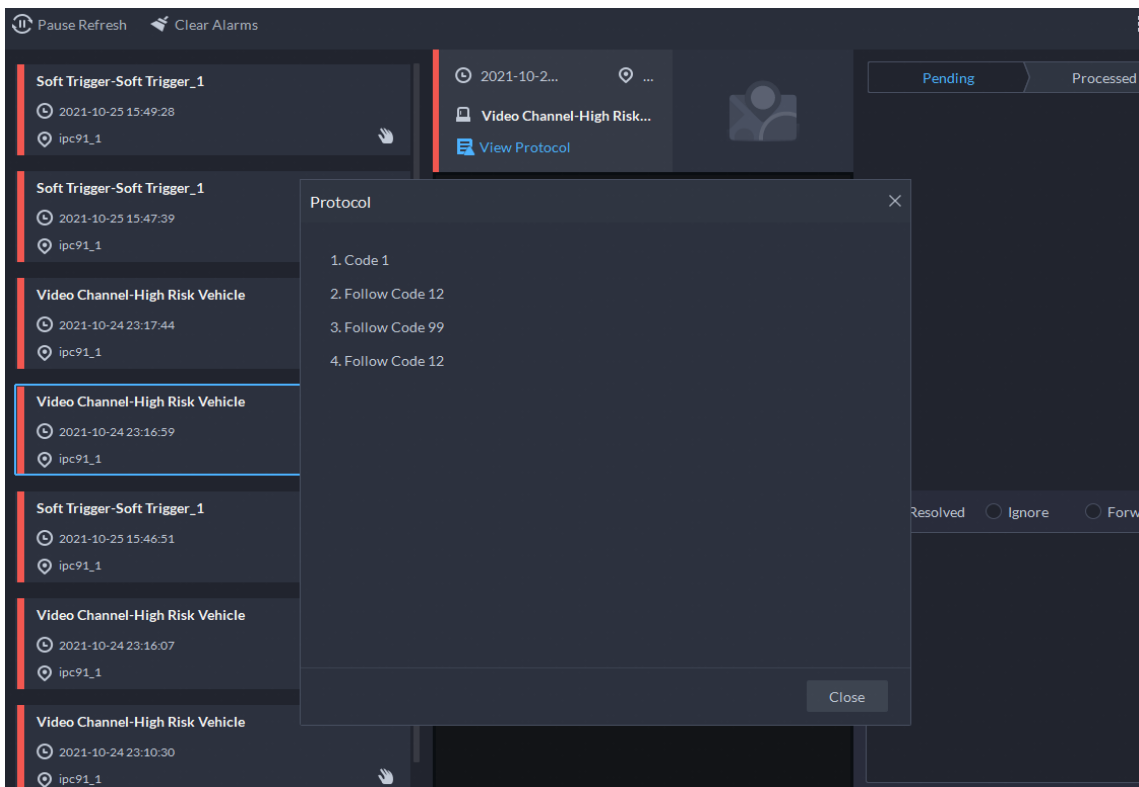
Pause Refresh   Clear Alarms

Soft Trigger-Soft Trigger_1
2021-10-25 15:49:28
ipc91_1

Soft Trigger-Soft Trigger_1
2021-10-25 15:47:39
ipc91_1

Video Channel-High Risk Vehicle
2021-10-24 23:17:44
ipc91_1

Video Channel-High Risk Vehicle
2021-10-24 23:16:59
ipc91_1

Soft Trigger-Soft Trigger_1
2021-10-25 15:46:51
ipc91_1

Video Channel-High Risk Vehicle
2021-10-24 23:16:07
ipc91_1

Video Channel-High Risk Vehicle
2021-10-24 23:10:30
ipc91_1

2021-10-2...   ...
Video Channel-High Risk...
View Protocol

Pending   Processed

Resolved   Ignore   Forw

Protocol

1. Code 1
2. Follow Code 12
3. Follow Code 99
4. Follow Code 12

Close